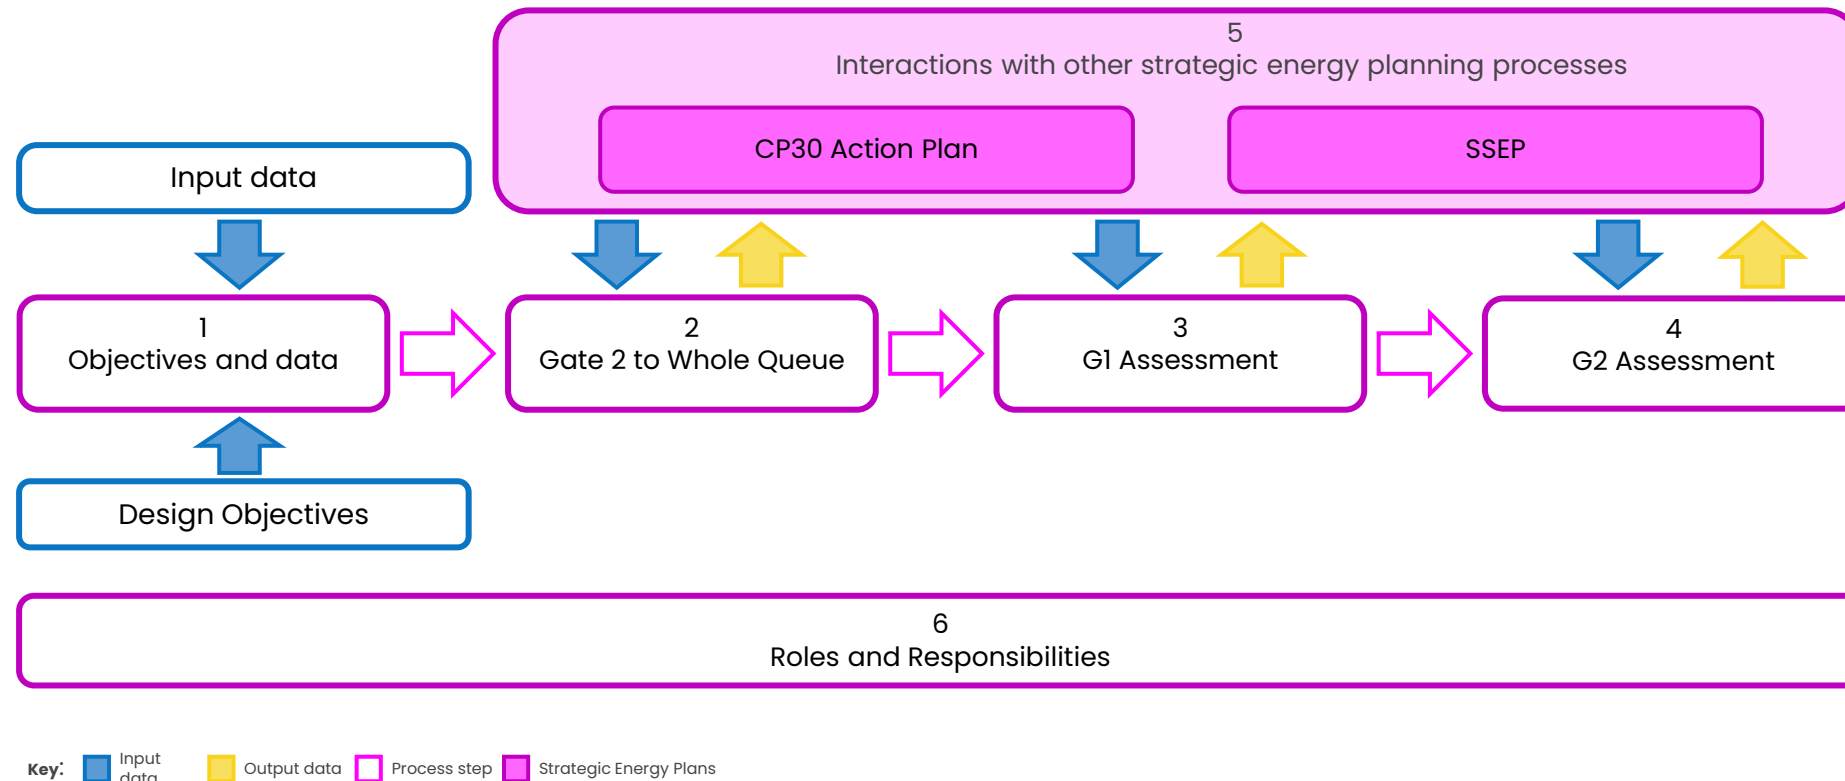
5
Interactions with other strategic energy planning processes

CP30 Action Plan

SSEP

Input data

1
Objectives and data

2
Gate 2 to Whole Queue

3
G1 Assessment

4
G2 Assessment

Design Objectives

6
Roles and Responsibilities

Key: Input data Output data Process step Strategic Energy Plans